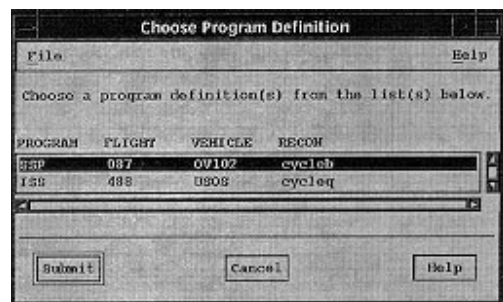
Choose Program Definition

File

Help

Choose a program definition(s) from the list(s) below.

| PROGRAM | FLIGHT | VEHICLE | RECON |
|---|---|---|---|
| SSP | 087 | OV102 | cyclcb |
| ISS | 488 | USOS | cycleq |

Submit

Cancel

Help